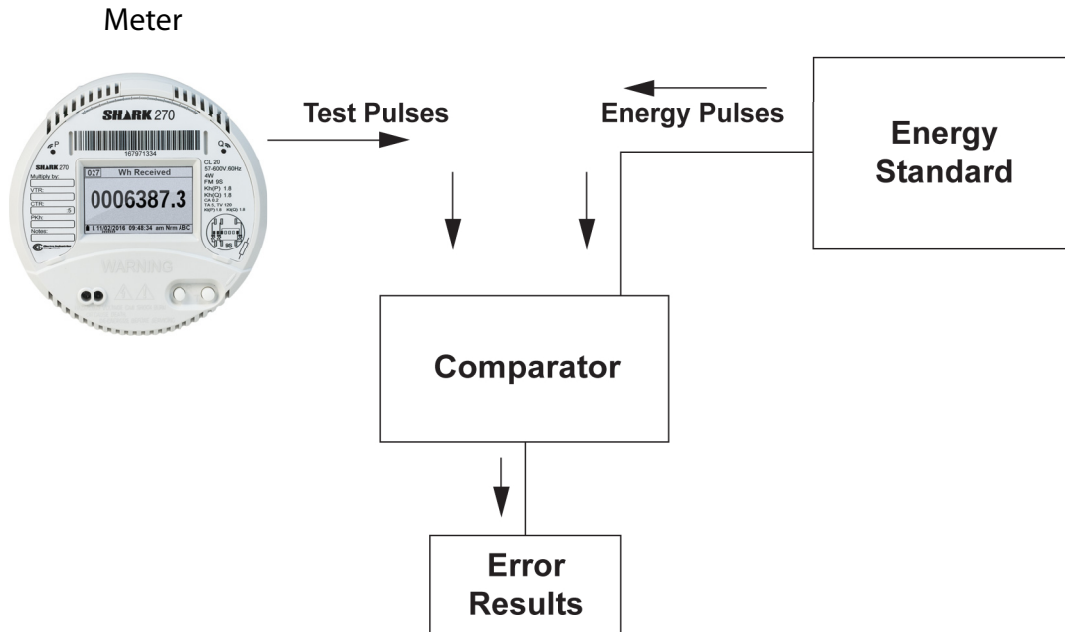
Meter

SHARK 270

P

Q

167971334

SHARK 270

Multiply by:

VTR:

CTR:

:5

PKh:

Notes:

0:7 Wh Received

0006387.3

11/02/2016 09:48:34 am Nrm ABC

CL 20
57-400V 60Hz
4W
FM 9S
Kh(P) 1.8
Kh(Q) 1.8
CA 0.2

WARNING

Test Pulses

Energy Pulses

Energy Standard

Comparator

Error Results